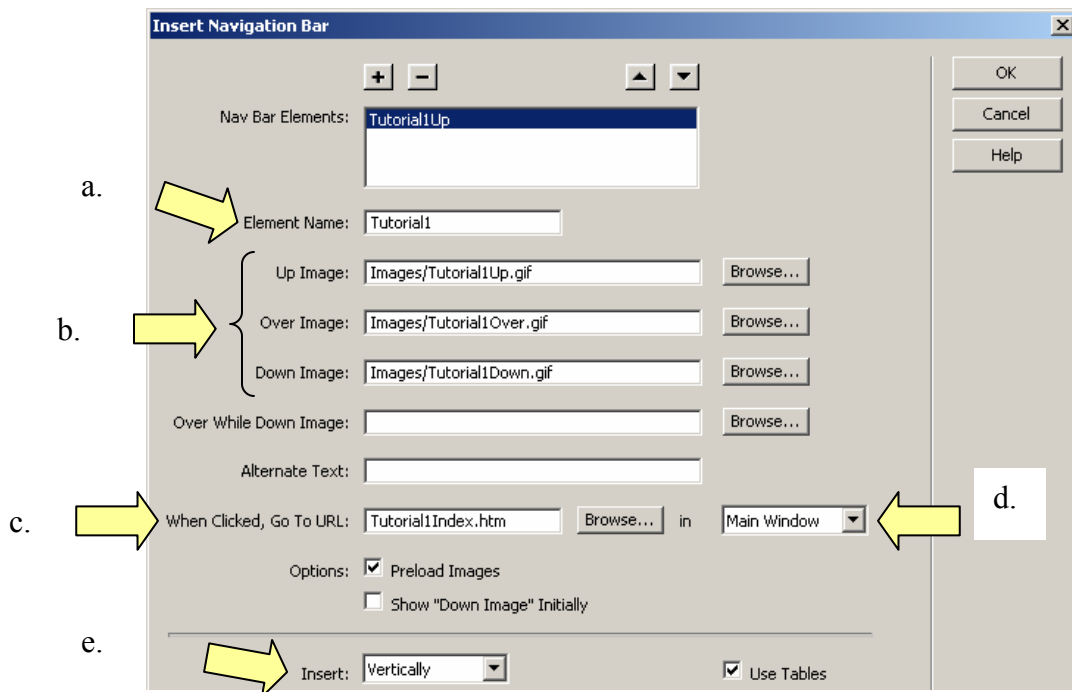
Insert Navigation Bar

OK

Cancel

Help

Nav Bar Elements: Tutorial1Up

a.

Element Name: Tutorial1

b.

Up Image: Images/Tutorial1Up.gif Browse...

Over Image: Images/Tutorial1Over.gif Browse...

Down Image: Images/Tutorial1Down.gif Browse...

Over While Down Image: Browse...

Alternate Text:

c.

When Clicked, Go To URL: Tutorial1Index.htm Browse... in Main Window

d.

Options: Preload Images

Show "Down Image" Initially

e.

Insert: Vertically

Use Tables